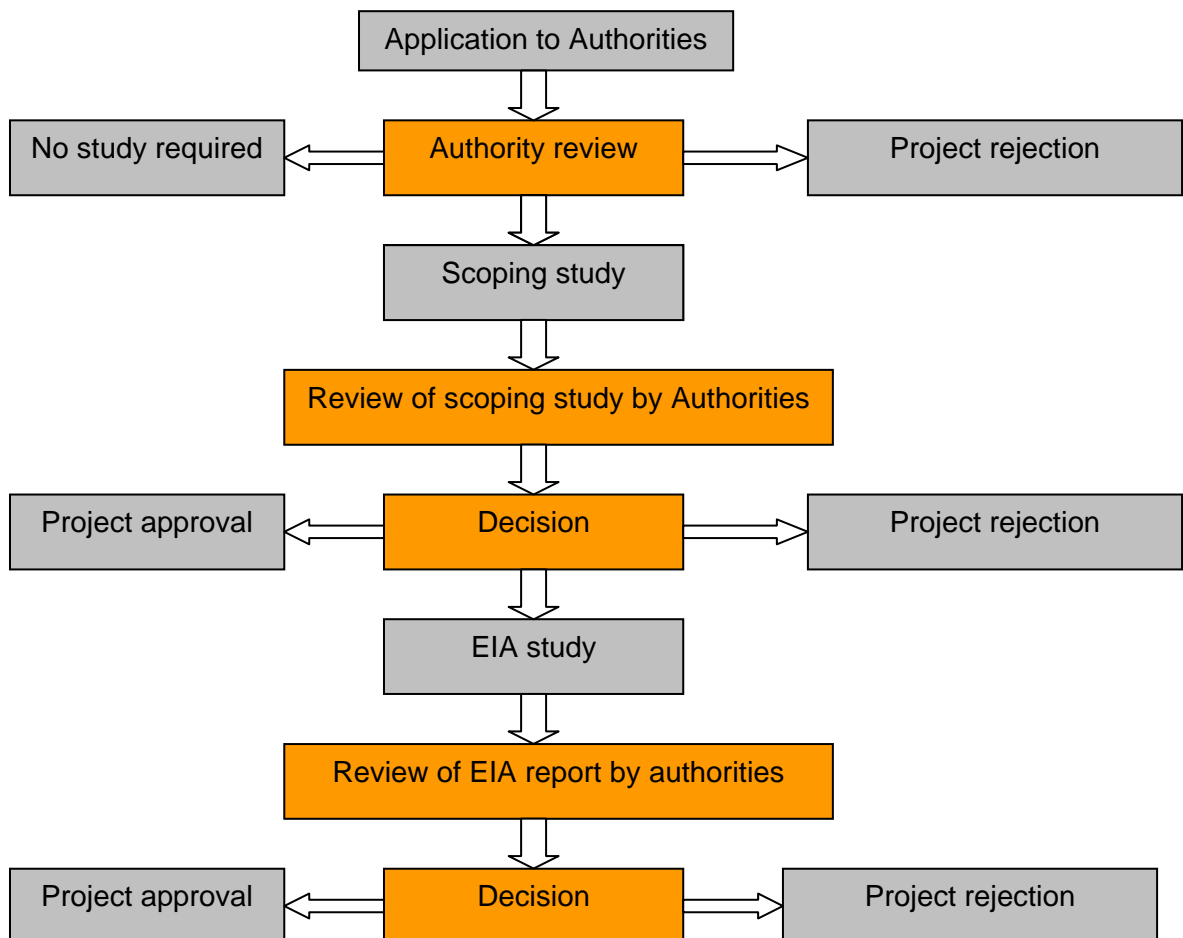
Application to Authorities

No study required

Authority review

Project rejection

Scoping study

Review of scoping study by Authorities

Project approval

Decision

Project rejection

EIA study

Review of EIA report by authorities

Project approval

Decision

Project rejection